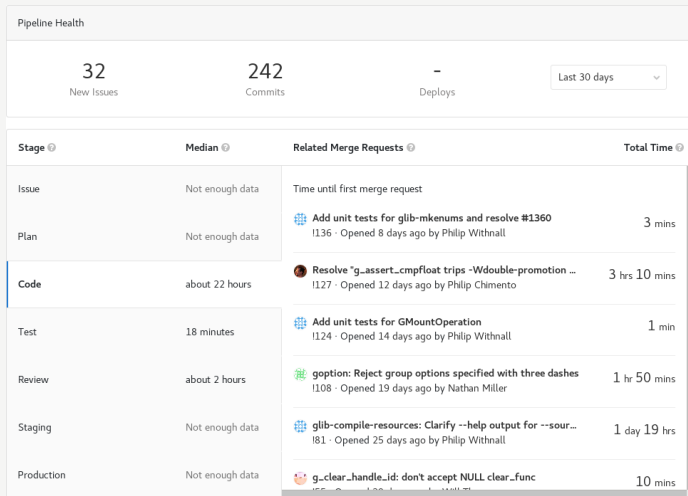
Pipeline Health

32
New Issues

242
Commits

-
Deploys

Last 30 days

| Stage | Median |
|---|---|
| Issue | Not enough data |
| Plan | Not enough data |
| Code | about 22 hours |
| Test | 18 minutes |
| Review | about 2 hours |
| Staging | Not enough data |
| Production | Not enough data |

Related Merge Requests

Total Time

Time until first merge request

Add unit tests for glib-mkenums and resolve #1360
!136 · Opened 8 days ago by Philip Withnall
3 mins

Resolve "g_assert_cmpfloat trips -Wdouble-promotion ...
!127 · Opened 12 days ago by Philip Chimento
3 hrs 10 mins

Add unit tests for GMountOperation
!124 · Opened 14 days ago by Philip Withnall
1 min

goption: Reject group options specified with three dashes
!108 · Opened 19 days ago by Nathan Miller
1 hr 50 mins

glib-compile-resources: Clarify --help output for --sour...
!81 · Opened 25 days ago by Philip Withnall
1 day 19 hrs

g_clear_handle_id: don't accept NULL clear_func
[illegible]
10 mins